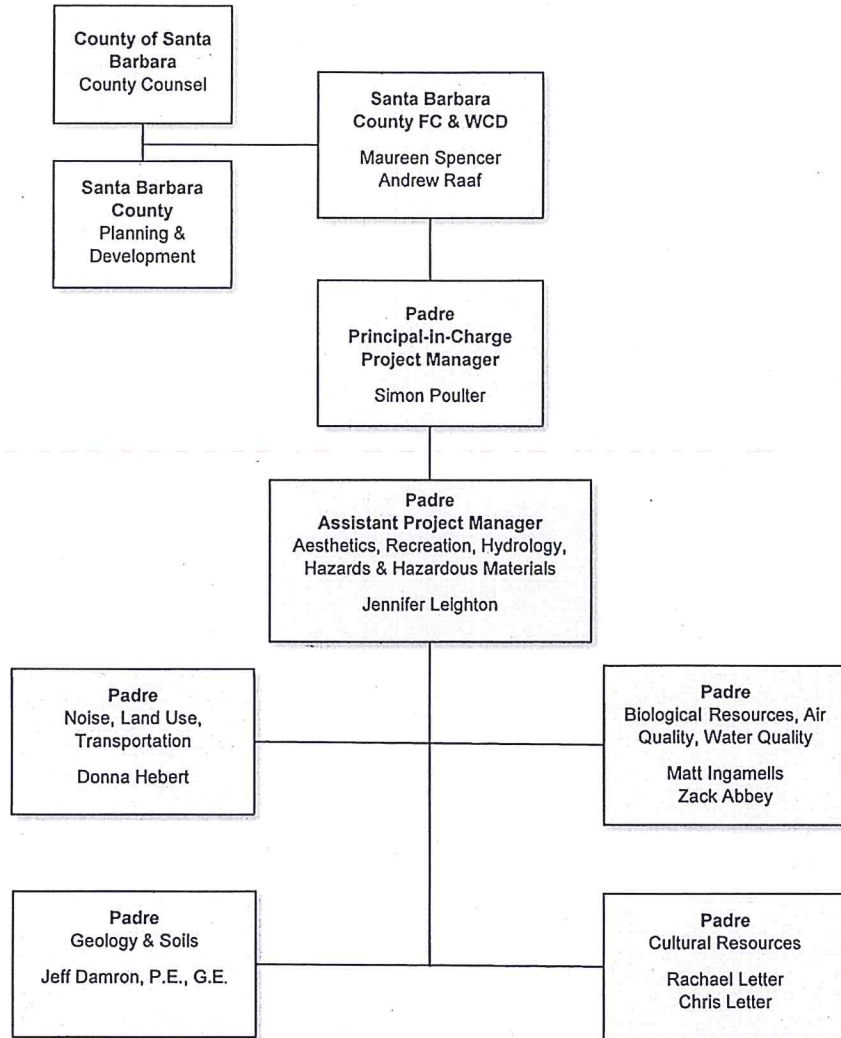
County of Santa Barbara
County Counsel

Santa Barbara County
Planning & Development

Santa Barbara County FC & WCD
Maureen Spencer
Andrew Raaf

Padre
Principal-in-Charge
Project Manager
Simon Poulter

Padre
Assistant Project Manager
Aesthetics, Recreation, Hydrology, Hazards & Hazardous Materials
Jennifer Leighton

Padre
Noise, Land Use, Transportation
Donna Hebert

Padre
Biological Resources, Air Quality, Water Quality
Matt Ingamells
Zack Abbey

Padre
Geology & Soils
Jeff Damron, P.E., G.E.

Padre
Cultural Resources
Rachael Letter
Chris Letter